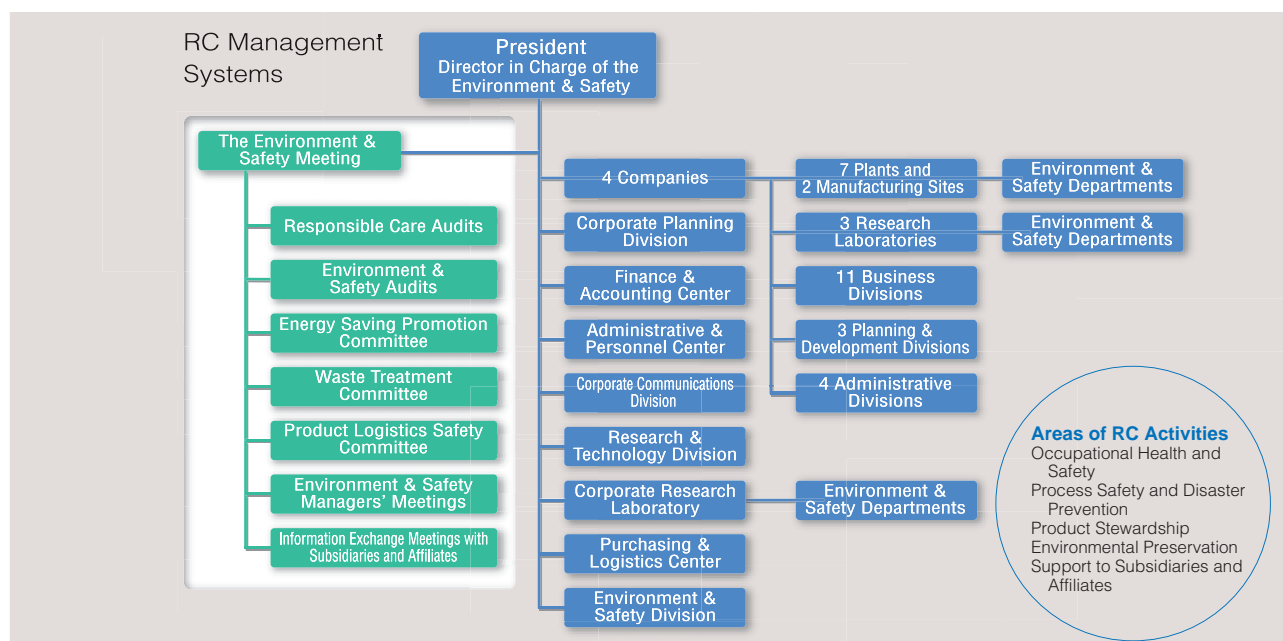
RC Management Systems

President
Director in Charge of the Environment & Safety

The Environment & Safety Meeting

Responsible Care Audits

Environment & Safety Audits

Energy Saving Promotion Committee

Waste Treatment Committee

Product Logistics Safety Committee

Environment & Safety Managers' Meetings

Information Exchange Meetings with Subsidiaries and Affiliates

4 Companies

Corporate Planning Division

Finance & Accounting Center

Administrative & Personnel Center

Corporate Communications Division

Research & Technology Division

Corporate Research Laboratory

Purchasing & Logistics Center

Environment & Safety Division

7 Plants and 2 Manufacturing Sites

3 Research Laboratories

11 Business Divisions

3 Planning & Development Divisions

4 Administrative Divisions

Environment & Safety Departments

Environment & Safety Departments

Environment & Safety Departments

Areas of RC Activities
Occupational Health and Safety
Process Safety and Disaster Prevention
Product Stewardship
Environmental Preservation
Support to Subsidiaries and Affiliates